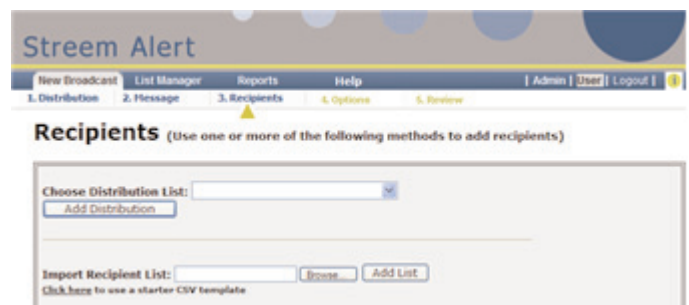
Streem Alert

New Broadcast | List Manager | Reports | Help | [ Admin | User | Logout ]

1. Distribution | 2. Message | 3. Recipients | 4. Options | 5. Review

Recipients (Use one or more of the following methods to add recipients)

Choose Distribution List:

Add Distribution

Import Recipient List: Browse... Add List

Click here to use a starter CSV template